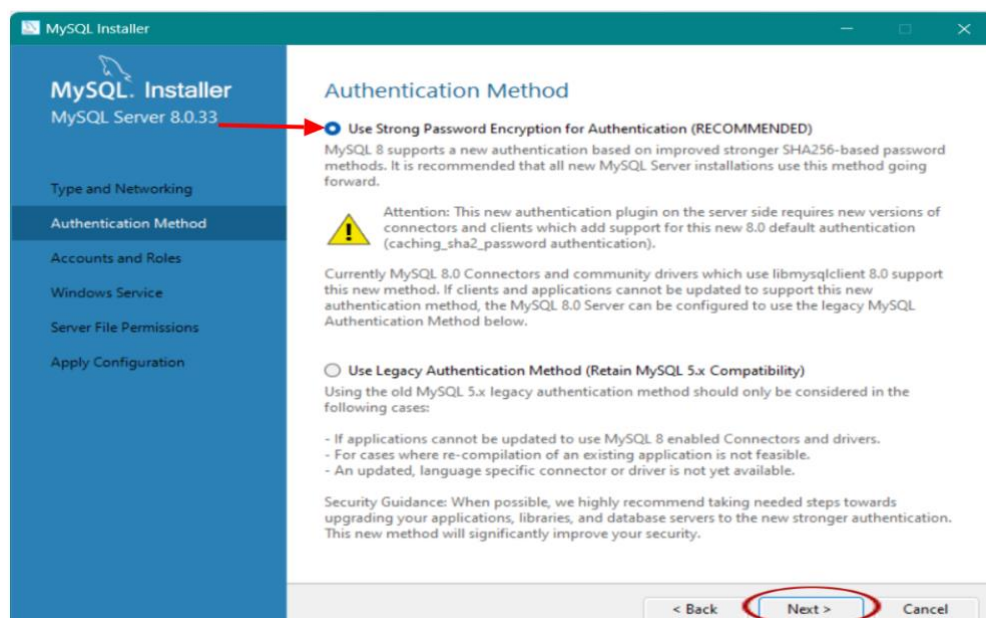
MySQL Installer

MySQL. Installer
MySQL Server 8.0.33

Type and Networking
Authentication Method
Accounts and Roles
Windows Service
Server File Permissions
Apply Configuration

Authentication Method

Use Strong Password Encryption for Authentication (RECOMMENDED)

MySQL 8 supports a new authentication based on improved stronger SHA256-based password methods. It is recommended that all new MySQL Server installations use this method going forward.

Attention: This new authentication plugin on the server side requires new versions of connectors and clients which add support for this new 8.0 default authentication (caching_sha2_password authentication).

Currently MySQL 8.0 Connectors and community drivers which use libmysqlclient 8.0 support this new method. If clients and applications cannot be updated to support this new authentication method, the MySQL 8.0 Server can be configured to use the legacy MySQL Authentication Method below.

Use Legacy Authentication Method (Retain MySQL 5.x Compatibility)

Using the old MySQL 5.x legacy authentication method should only be considered in the following cases:

- If applications cannot be updated to use MySQL 8 enabled Connectors and drivers.
- For cases where re-compilation of an existing application is not feasible.
- An updated, language specific connector or driver is not yet available.

Security Guidance: When possible, we highly recommend taking needed steps towards upgrading your applications, libraries, and database servers to the new stronger authentication. This new method will significantly improve your security.

< Back Next > Cancel